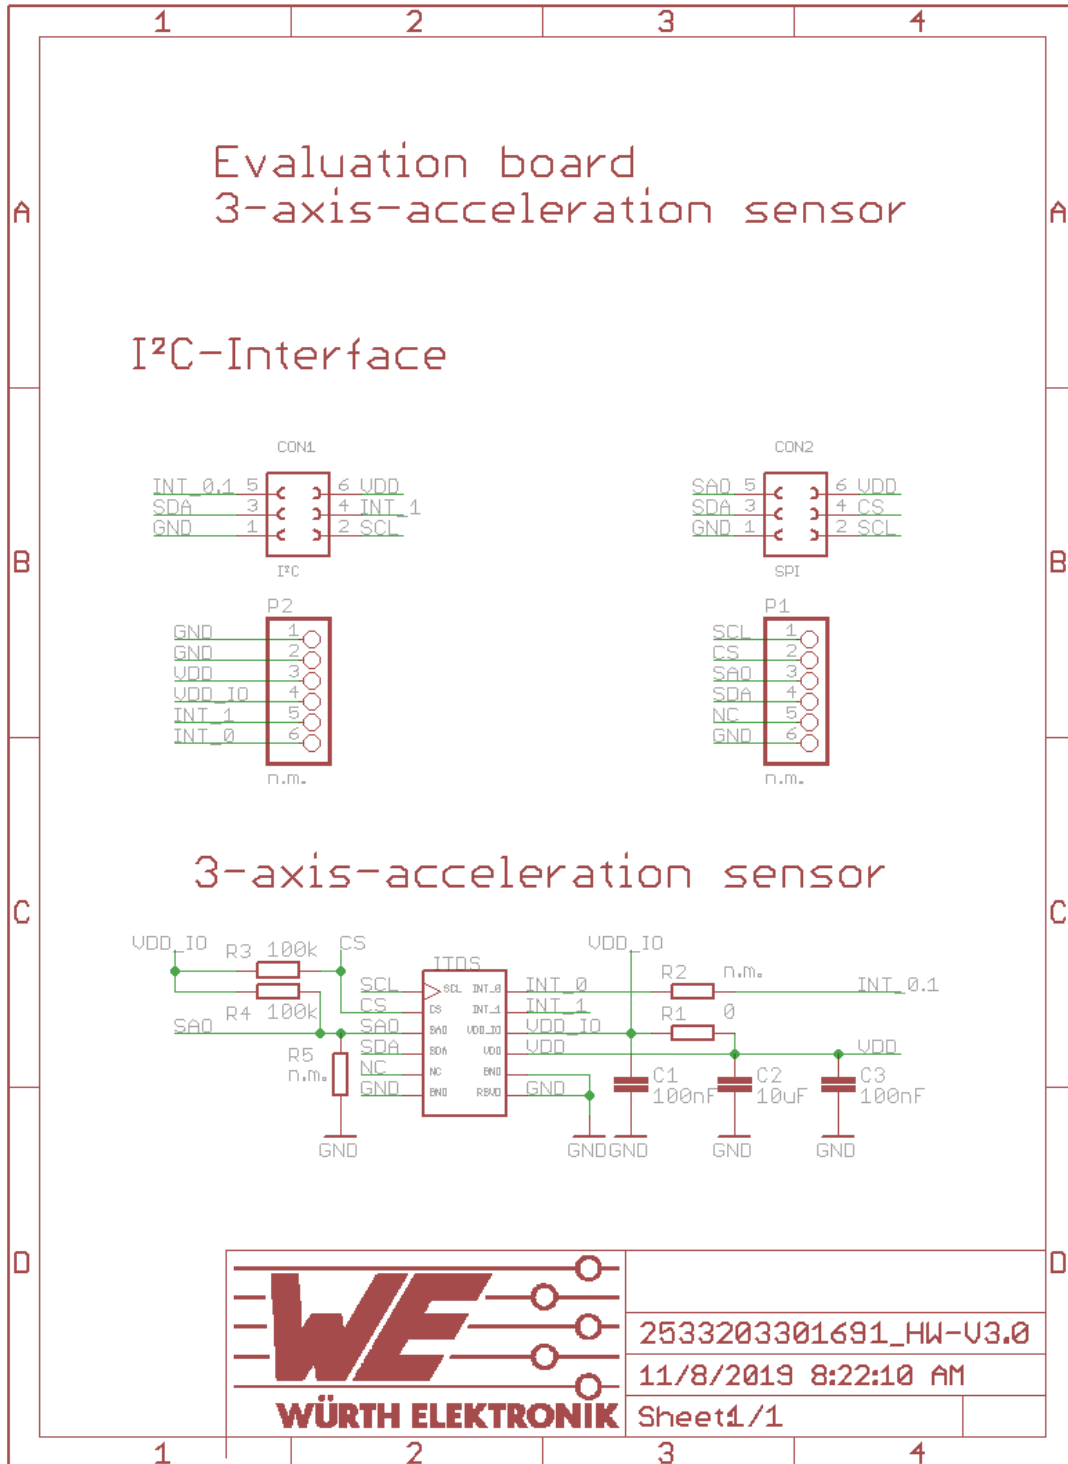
1 2 3 4

A

Evaluation board
3-axis-acceleration sensor

I²C-Interface

CON1
INT_0.1 5
SDA 3
GND 1
6 VDD
4 INT_1
2 SCL
I²C

CON2
SAO 5
SDA 3
GND 1
6 VDD
4 CS
2 SCL
SPI

B

P2
GND 1
GND 2
VDD 3
VDD_IO 4
INT_1 5
INT_0 6
n.m.

P1
SCL 1
CS 2
SAO 3
SDA 4
NC 5
GND 6
n.m.

3-axis-acceleration sensor

C

VDD_IO
R3 100k
CS
R4 100k
SAO
R5
n.m.
GND

ITDS
SCL
CS
SAO
SDA
NC
GND
SCL
CS
SAO
SDA
NC
GND
INT_0
INT_1
VDD_IO
VDD
GND
RSVD
INT_0
INT_1
VDD_IO
VDD
GND

VDD_IO
R2 n.m.
INT_0.1
R1 0
VDD
C1 100nF
C2 10uF
C3 100nF
GND GND GND GND

D

WÜRTH ELEKTRONIK
2533203301691_HW-V3.0
11/8/2019 8:22:10 AM
Sheet1/1

1 2 3 4